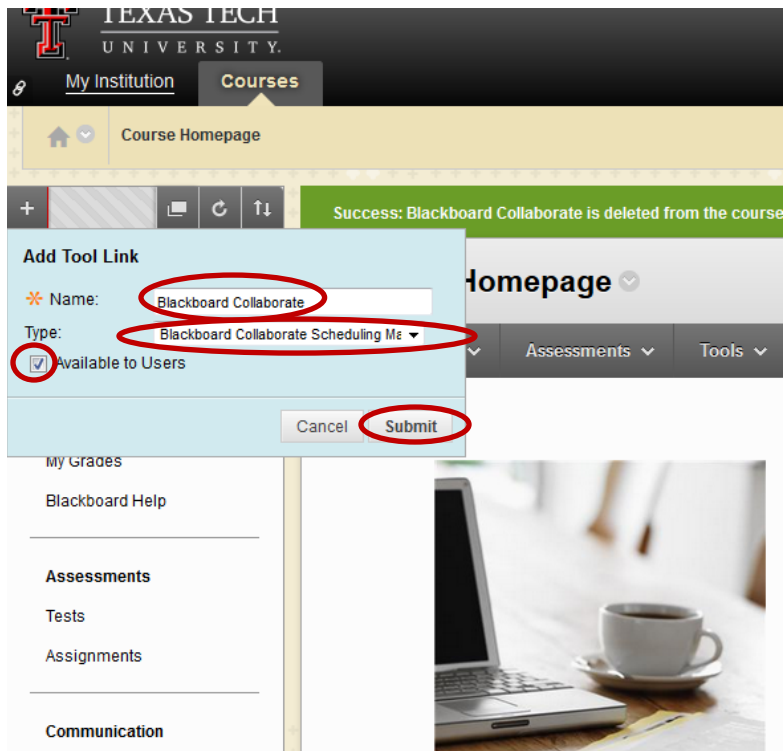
TEXAS TECH
UNIVERSITY.

My Institution
Courses

Course Homepage

Success: Blackboard Collaborate is deleted from the course

Add Tool Link

* Name: Blackboard Collaborate
Type: Blackboard Collaborate Scheduling Ma
Available to Users

Cancel
Submit

Homepage

Assessments
Tools

My Grades
Blackboard Help

Assessments
Tests
Assignments

Communication